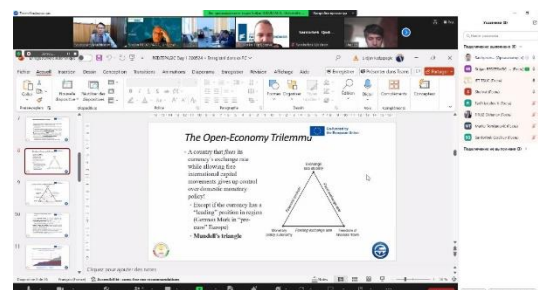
The Open-Economy Trilemma

Co-funded by the European Union

• A country that fixes its currency's exchange rate while allowing free international capital movements gives up control over domestic monetary policy!

• Except if the economy has a "leading" position in region (German Mark in "pre-euro" Europe)

• Mundell's triangle

Exchange rate stability

Financial integration

Monetary policy autonomy

Monetary independence

Full financial integration

Closing exchange rate

Cliquez pour ajouter des notes

Fichier Accueil Insertion Dessin Conception Transitions Animations Diaporama Enregistrer Révision Affichage Aide

Enregistrer Partager

Coller Nouvelle diapositive Réutiliser des diapositives

Presse-papiers Diapositives Police Paragraphe Dessin Édition Voix Complément

Dicter Compléments Designer

Rechercher

Notes Commentaires